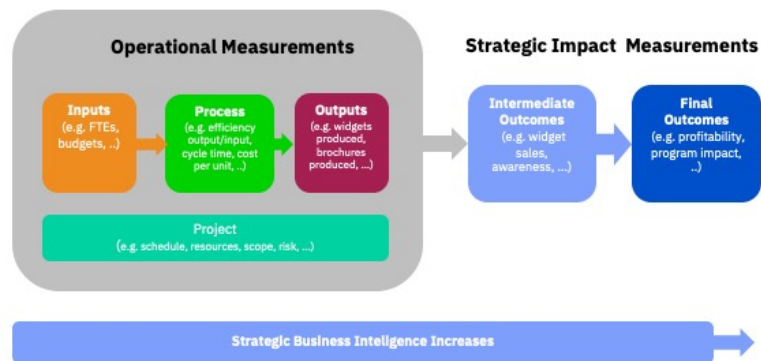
Operational Measurements

Strategic Impact Measurements

Inputs
(e.g. FTEs, budgets, ..)

Process
(e.g. efficiency output/input, cycle time, cost per unit, ..)

Outputs
(e.g. widgets produced, brochures produced, ...)

Intermediate Outcomes
(e.g. widget sales, awareness, ...)

Final Outcomes
(e.g. profitability, program impact, ..)

Project
(e.g. schedule, resources, scope, risk, ...)

Strategic Business Intelligence Increases